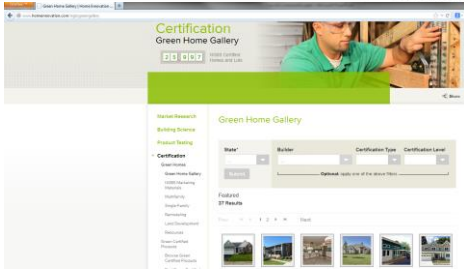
Green Home Gallery | HomeInnovation...

Certification

Green Home Gallery

2 6 0 6 7 NGBS Certified Homes and Lots

Market Research

Building Science

Product Testing

Certification

Green Homes

Green Home Gallery

Green Home Gallery

State*

Builder

Certification Type

Certification Level

Submit

Optional: apply one of the above filters

Featured

37 Results

1 2 3

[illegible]